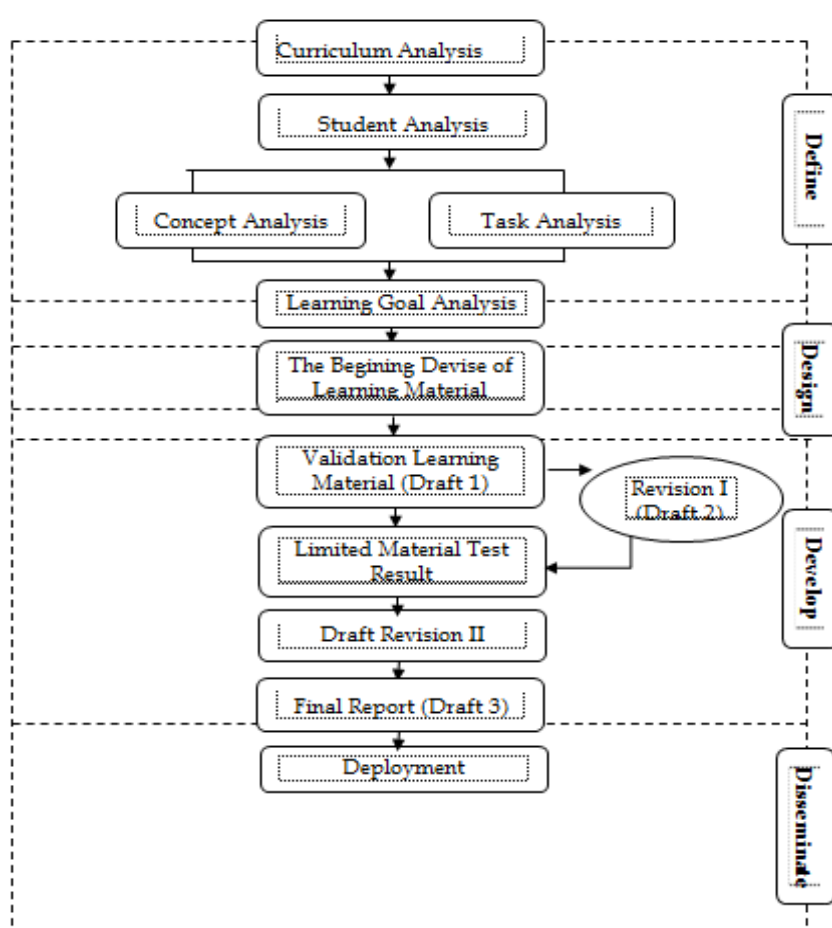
Curriculum Analysis

Student Analysis

Concept Analysis

Task Analysis

Learning Goal Analysis

The Begining Devise of Learning Material

Validation Learning Material (Draft 1)

Revision I (Draft 2)

Limited Material Test Result

Draft Revision II

Final Report (Draft 3)

Deployment

Define

Design

Develop

Disseminate